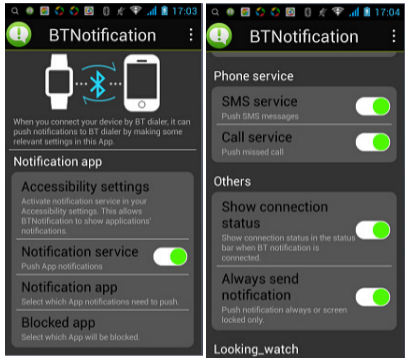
17:03

BTNotification

When you connect your device by BT dialer, it can push notifications to BT dialer by making some relevant settings in this App.

Notification app

Accessibility settings
Activate notification service in your Accessibility settings. This allows BTNotification to show applications' notifications.

Notification service
Push App notifications

Notification app
Select which App notifications need to push.

Blocked app
Select which App will be blocked.

17:04

BTNotification

Phone service

SMS service
Push SMS messages

Call service
Push missed call

Others

Show connection status
Show connection status in the status bar when BT notification is connected.

Always send notification
Push notification always or screen locked only.

Looking_watch